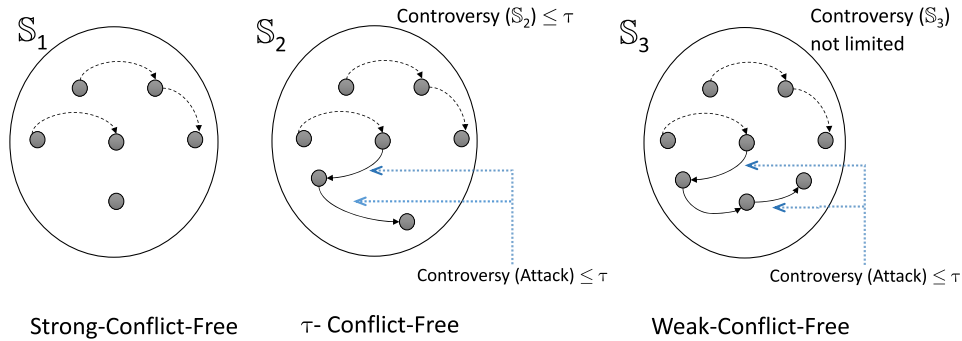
$\mathbb{S}_1$

$\mathbb{S}_2$

Controversy $(\mathbb{S}_2) \leq \tau$

$\mathbb{S}_3$

Controversy $(\mathbb{S}_3)$ not limited

Controversy (Attack) $\leq \tau$

Controversy (Attack) $\leq \tau$

Strong-Conflict-Free

$\tau$- Conflict-Free

Weak-Conflict-Free